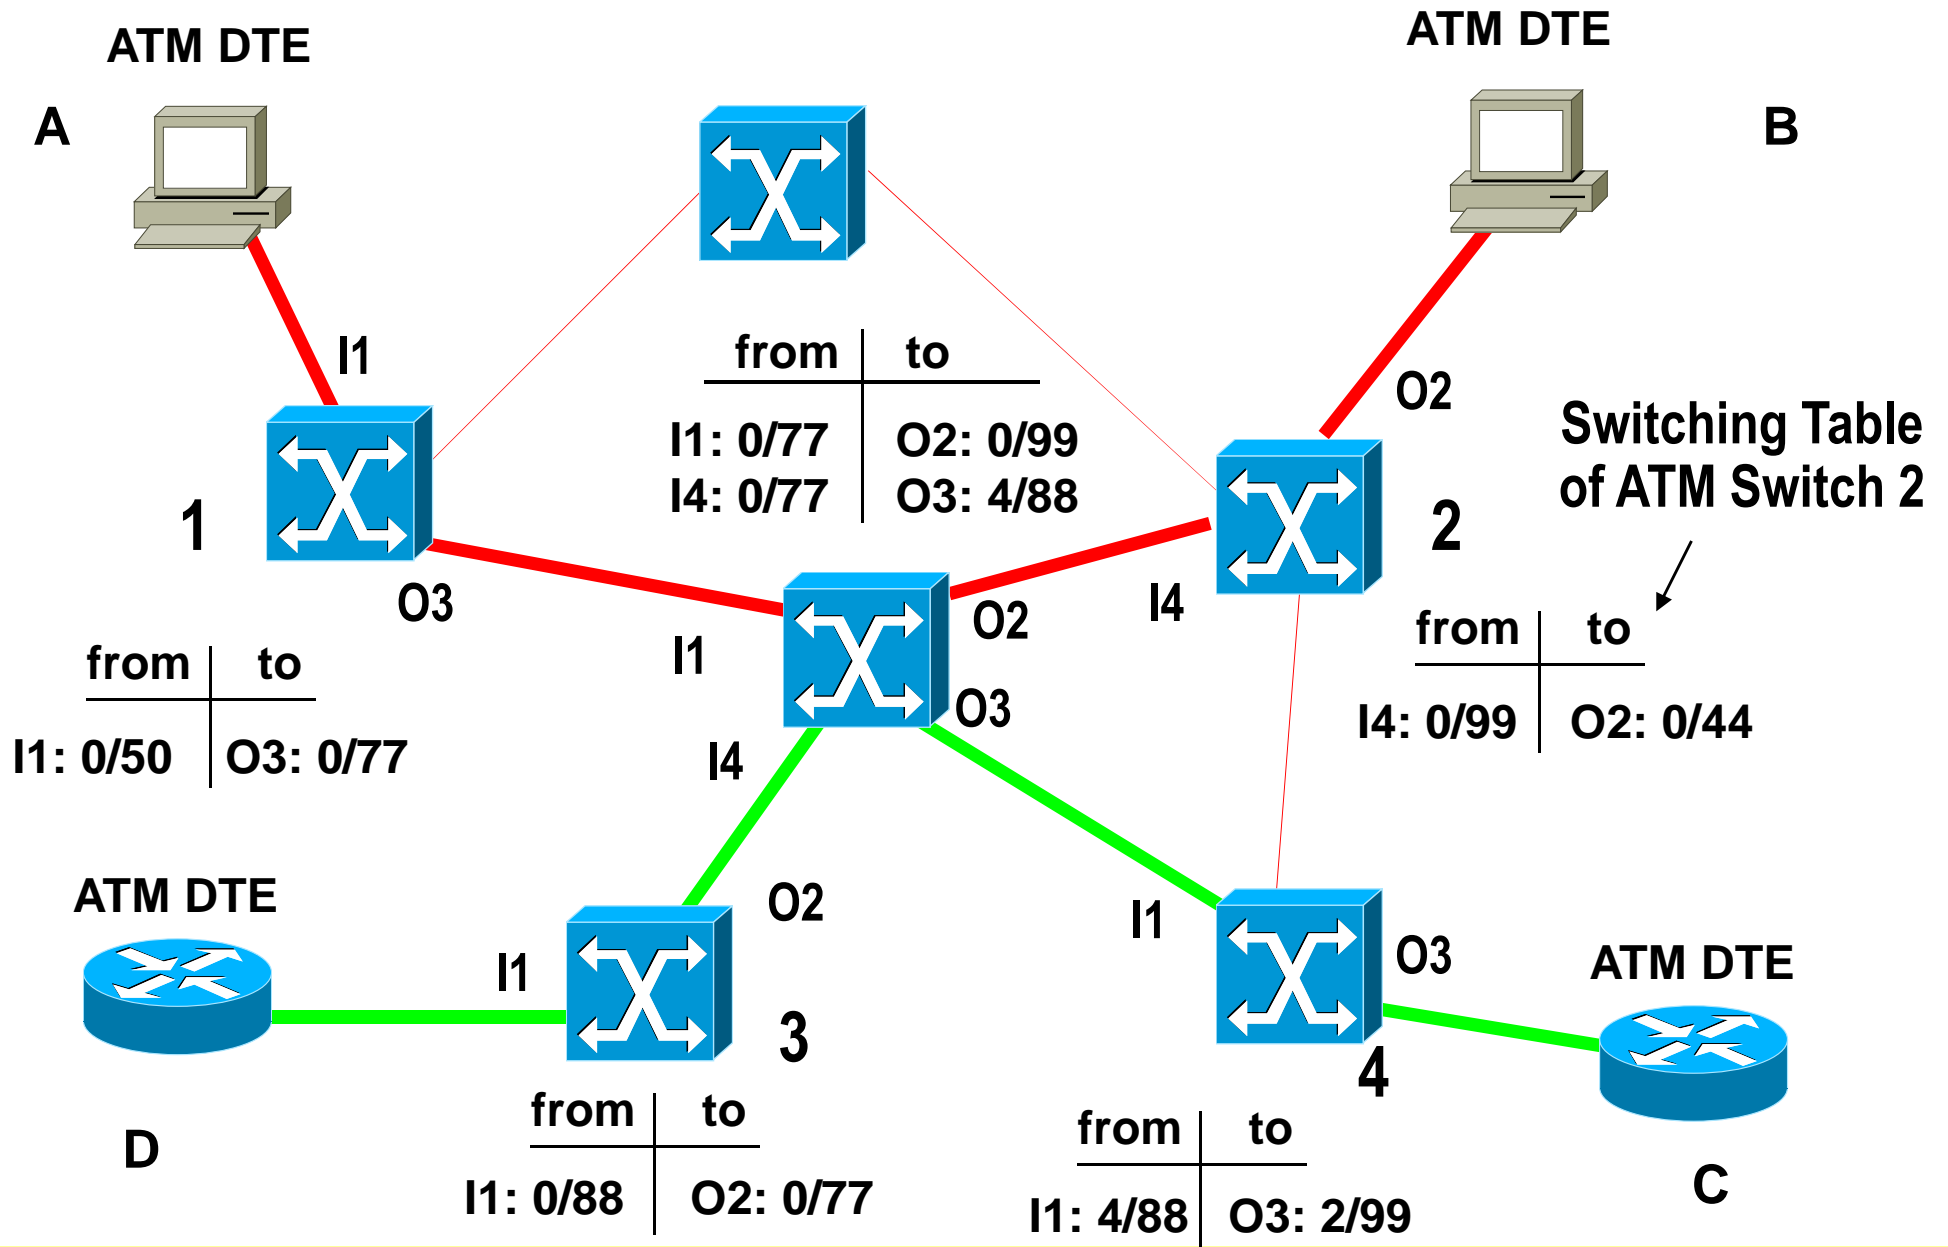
ATM DTE

A

ATM DTE

B

I1

| from | to |
|---|---|
| I1: 0/77 | O2: 0/99 |
| I4: 0/77 | O3: 4/88 |

O2

Switching Table of ATM Switch 2

1

2

O3

I1

O2

I4

| from | to |
|---|---|
| I4: 0/99 | O2: 0/44 |

O3

| from | to |
|---|---|
| I1: 0/50 | O3: 0/77 |

I4

ATM DTE

O2

I1

O3

I1

ATM DTE

3

4

D

| from | to |
|---|---|
| I1: 0/88 | O2: 0/77 |

| from | to |
|---|---|
| I1: 4/88 | O3: 2/99 |

C